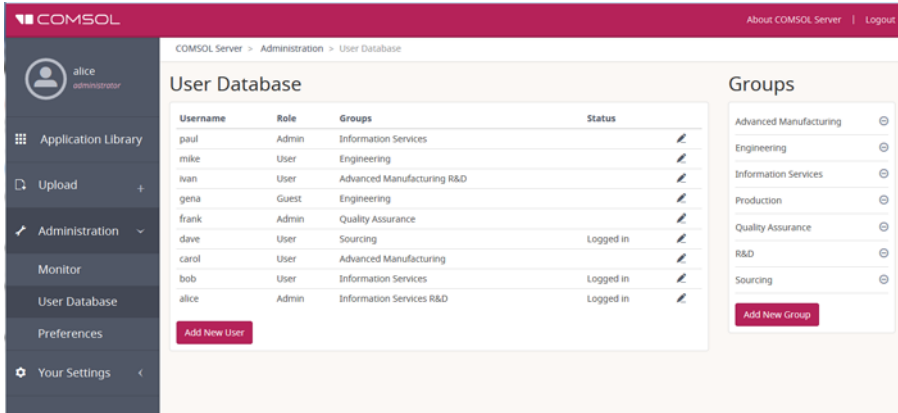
COMSOL

About COMSOL Server | Logout

alice
administrator

Application Library

Upload

Administration

Monitor

User Database

Preferences

Your Settings

COMSOL Server > Administration > User Database

User Database

| Username | Role | Groups | Status |
|---|---|---|---|
| paul | Admin | Information Services | |
| mike | User | Engineering | |
| ivan | User | Advanced Manufacturing R&D | |
| gena | Guest | Engineering | |
| frank | Admin | Quality Assurance | |
| dave | User | Sourcing | Logged in |
| carol | User | Advanced Manufacturing | |
| bob | User | Information Services | Logged in |
| alice | Admin | Information Services R&D | Logged in |

Add New User

Groups

Advanced Manufacturing
Engineering
Information Services
Production
Quality Assurance
R&D
Sourcing

Add New Group